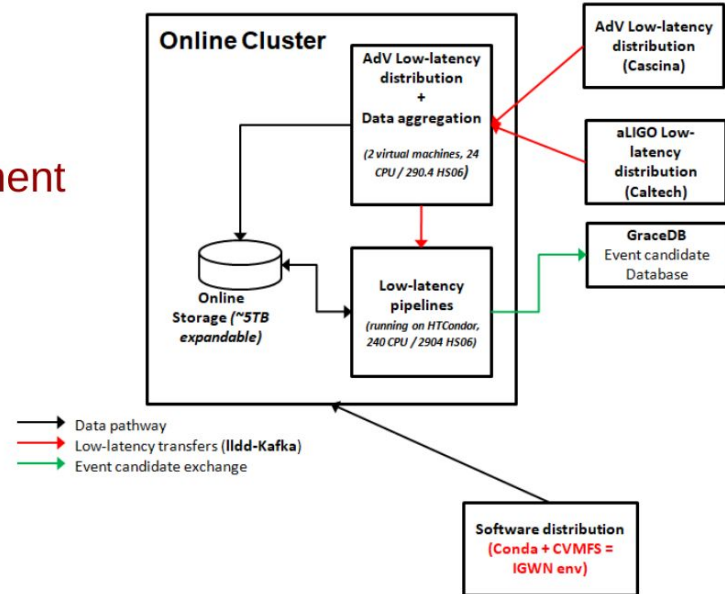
ment

Online Cluster

AdV Low-latency distribution + Data aggregation
(2 virtual machines, 24 CPU / 290.4 HS06)

AdV Low-latency distribution (Cascina)

aLIGO Low-latency distribution (Caltech)

Online Storage (~5TB expandable)

Low-latency pipelines
(running on HTCondor, 240 CPU / 2904 HS06)

GraceDB
Event candidate Database

Data pathway
Low-latency transfers (lldd-Kafka)
Event candidate exchange

Software distribution
(Conda + CVMFS = IGWN env)